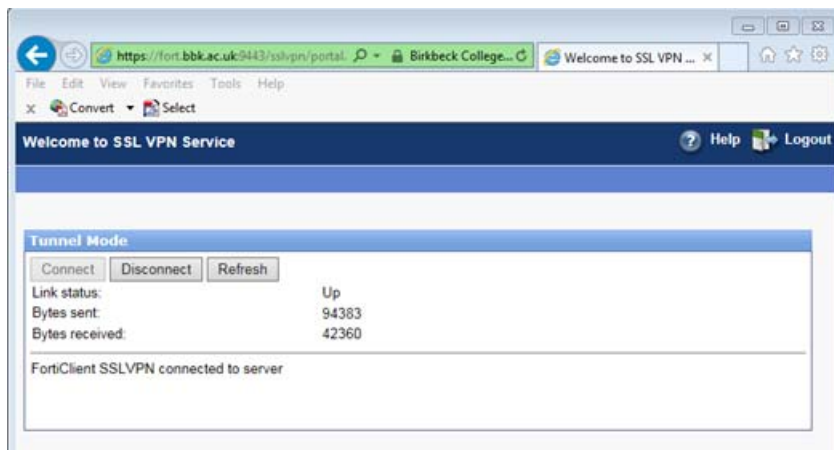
https://fort.bbk.ac.uk:9443/sslvpn/portal. Birkbeck College... Welcome to SSL VPN ... ×

File Edit View Favorites Tools Help

× Convert Select

Welcome to SSL VPN Service

Help Logout

Tunnel Mode

Connect Disconnect Refresh

| | |
|---|---|
| Link status: | Up |
| Bytes sent: | 94383 |
| Bytes received: | 42360 |

FortiClient SSLVPN connected to server